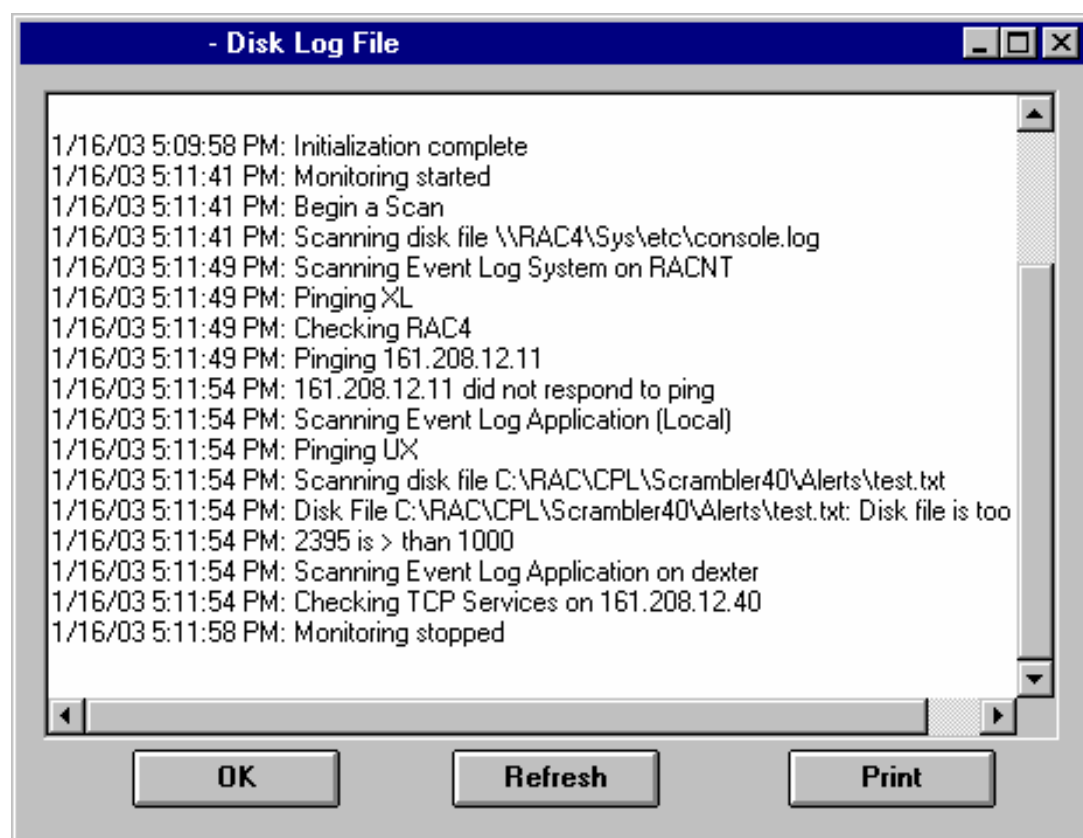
- Disk Log File

1/16/03 5:09:58 PM: Initialization complete
1/16/03 5:11:41 PM: Monitoring started
1/16/03 5:11:41 PM: Begin a Scan
1/16/03 5:11:41 PM: Scanning disk file \\RAC4\Sys\etc\console.log
1/16/03 5:11:49 PM: Scanning Event Log System on RACNT
1/16/03 5:11:49 PM: Pinging XL
1/16/03 5:11:49 PM: Checking RAC4
1/16/03 5:11:49 PM: Pinging 161.208.12.11
1/16/03 5:11:54 PM: 161.208.12.11 did not respond to ping
1/16/03 5:11:54 PM: Scanning Event Log Application (Local)
1/16/03 5:11:54 PM: Pinging UX
1/16/03 5:11:54 PM: Scanning disk file C:\RAC\CPL\Scrambler40\Alerts\test.txt
1/16/03 5:11:54 PM: Disk File C:\RAC\CPL\Scrambler40\Alerts\test.txt: Disk file is too
1/16/03 5:11:54 PM: 2395 is > than 1000
1/16/03 5:11:54 PM: Scanning Event Log Application on dexter
1/16/03 5:11:54 PM: Checking TCP Services on 161.208.12.40
1/16/03 5:11:58 PM: Monitoring stopped

OK
Refresh
Print